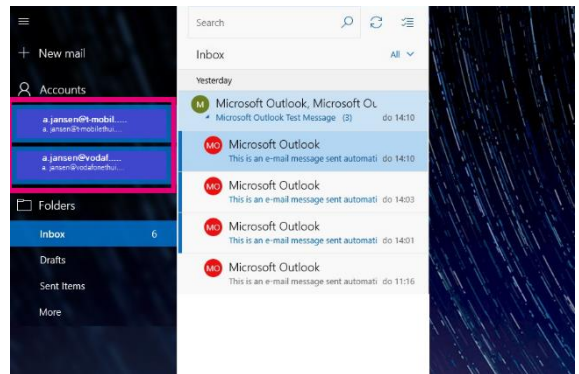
New mail

Accounts

a.jansen@t-mobil.....
a.jansen@t-mobilethui...

a.jansen@vodaf.....
a.jansen@vodafonethui...

Folders

Inbox 6

Drafts

Sent Items

More

Search

Inbox All

Yesterday

M Microsoft Outlook, Microsoft Ou
Microsoft Outlook Test Message (3) do 14:10

MO Microsoft Outlook
This is an e-mail message sent automati do 14:10

MO Microsoft Outlook
This is an e-mail message sent automati do 14:03

MO Microsoft Outlook
This is an e-mail message sent automati do 14:01

MO Microsoft Outlook
This is an e-mail message sent automati do 11:16